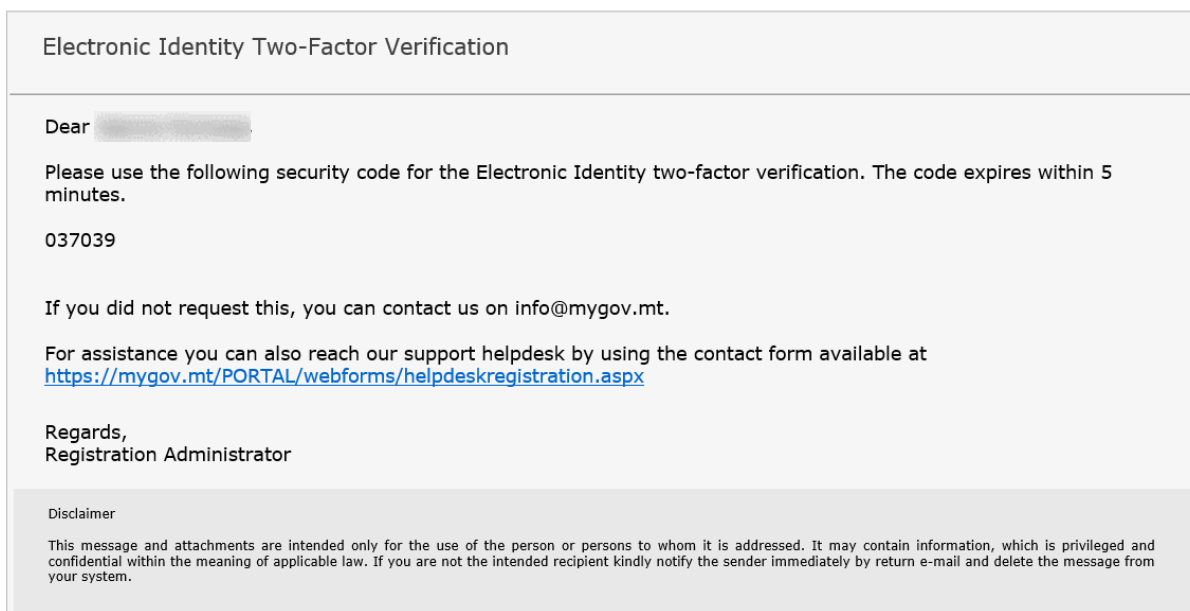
Electronic Identity Two-Factor Verification

Dear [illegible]

Please use the following security code for the Electronic Identity two-factor verification. The code expires within 5 minutes.

037039

If you did not request this, you can contact us on info@mygov.mt.

For assistance you can also reach our support helpdesk by using the contact form available at https://mygov.mt/PORTAL/webforms/helpdeskregistration.aspx

Regards,
Registration Administrator

Disclaimer

This message and attachments are intended only for the use of the person or persons to whom it is addressed. It may contain information, which is privileged and confidential within the meaning of applicable law. If you are not the intended recipient kindly notify the sender immediately by return e-mail and delete the message from your system.